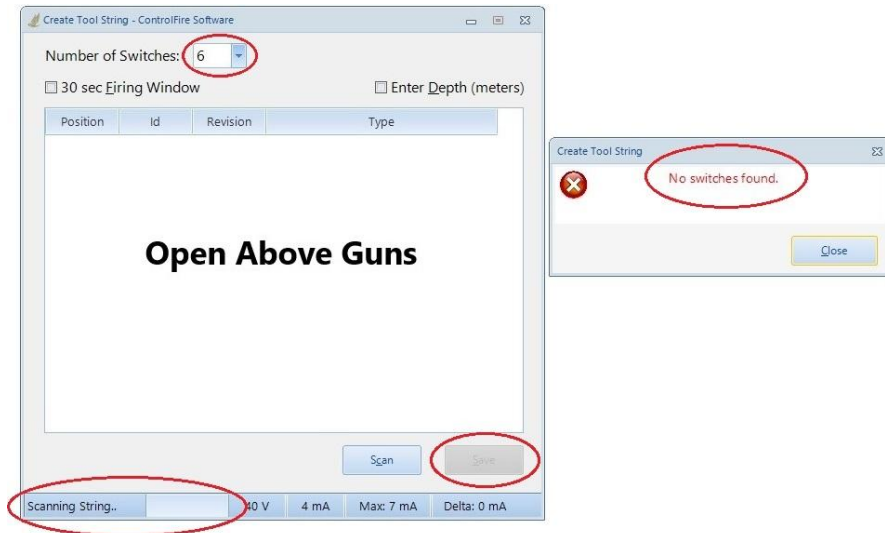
Create Tool String - ControlFire Software

Number of Switches: 6

30 sec Firing Window

Enter Depth (meters)

| Position | Id | Revision | Type |
|---|---|---|---|

Open Above Guns

Scan

Save

Scanning String..

40 V

4 mA

Max: 7 mA

Delta: 0 mA

Create Tool String

No switches found.

Close